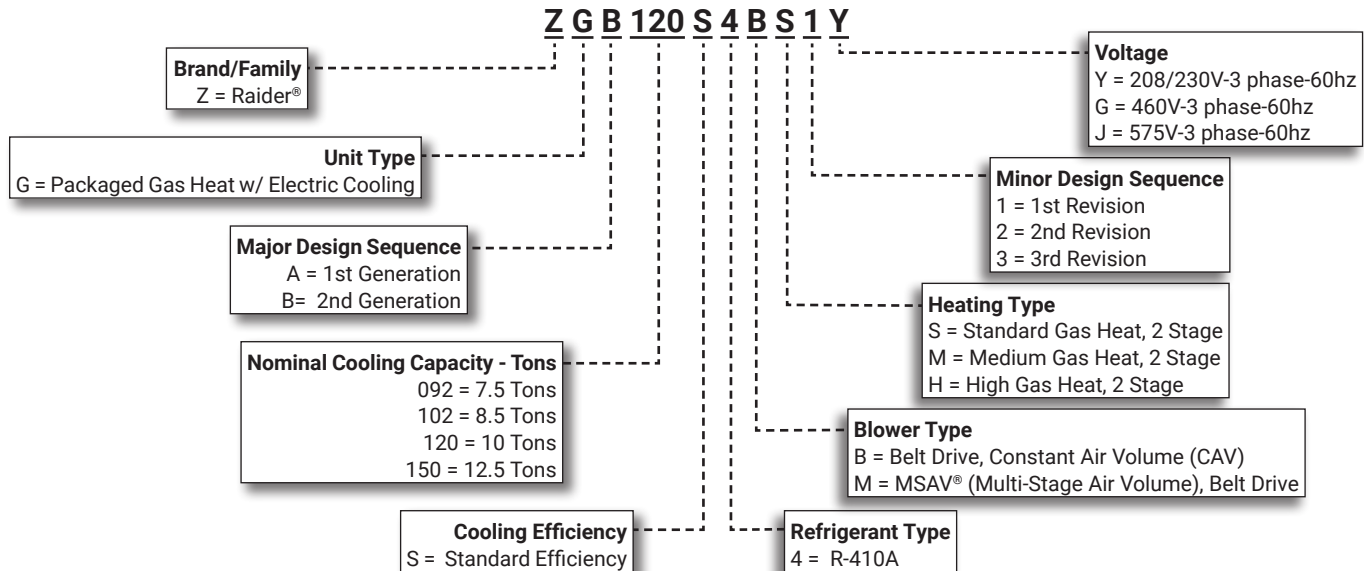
Z G B 120 S 4 B S 1 Y

Brand/Family
Z = Raider®

Unit Type
G = Packaged Gas Heat w/ Electric Cooling

Major Design Sequence
A = 1st Generation
B= 2nd Generation

Nominal Cooling Capacity - Tons
092 = 7.5 Tons
102 = 8.5 Tons
120 = 10 Tons
150 = 12.5 Tons

Cooling Efficiency
S = Standard Efficiency

Voltage
Y = 208/230V-3 phase-60hz
G = 460V-3 phase-60hz
J = 575V-3 phase-60hz

Minor Design Sequence
1 = 1st Revision
2 = 2nd Revision
3 = 3rd Revision

Heating Type
S = Standard Gas Heat, 2 Stage
M = Medium Gas Heat, 2 Stage
H = High Gas Heat, 2 Stage

Blower Type
B = Belt Drive, Constant Air Volume (CAV)
M = MSAV® (Multi-Stage Air Volume), Belt Drive

Refrigerant Type
4 = R-410A